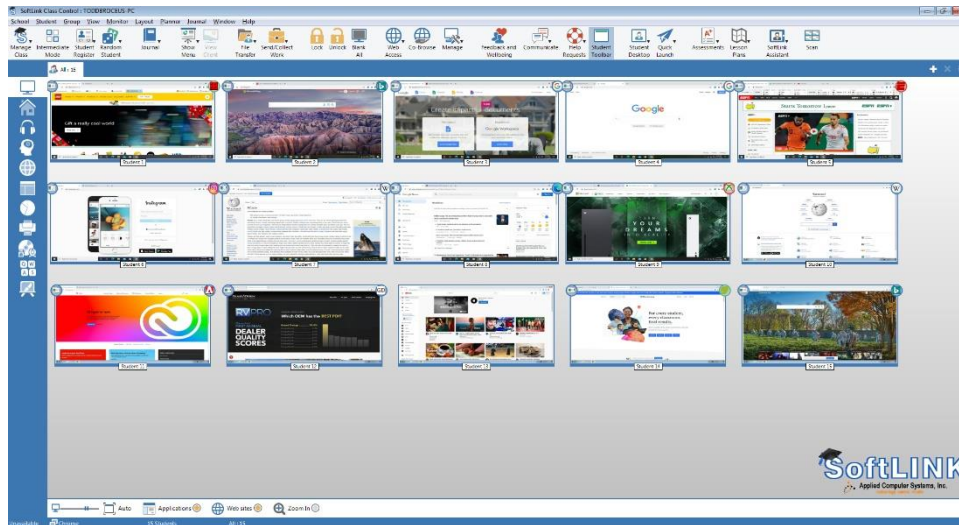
SoftLink Class Control : TODDBROCEUS-PC

School Student Group View Monitor Layout Planner Journal Window Help

Manage Class
Intermediate Mode
Student Register
Random Student
Journal
Show Menu
View Client
File Transfer
Send/Collect Work
Lock
Unlock
Blank All
Web Access
Co-Browse
Manage
Feedback and Wellbeing
Communicate
Help Requests
Student Toolbar
Student Desktop
Quick Launch
Assessments
Lesson Plans
SoftLink Assistant
Scan

All: 15

Life's really cool world
Student 1
Student 2
Student 3
Google
Student 4
Student 5
Instagram
Student 6
Student 7
Student 8
YOUR DREAMS
Student 9
Student 10
Student 11
RV PRO
DEALER QUALITY SCORES
Student 12
Student 13
Student 14
Student 15

SoftLINK
Applied Computer Systems, Inc.

Auto
Applications
Web sites
Zoom In

Classes
15 Students
All : 15